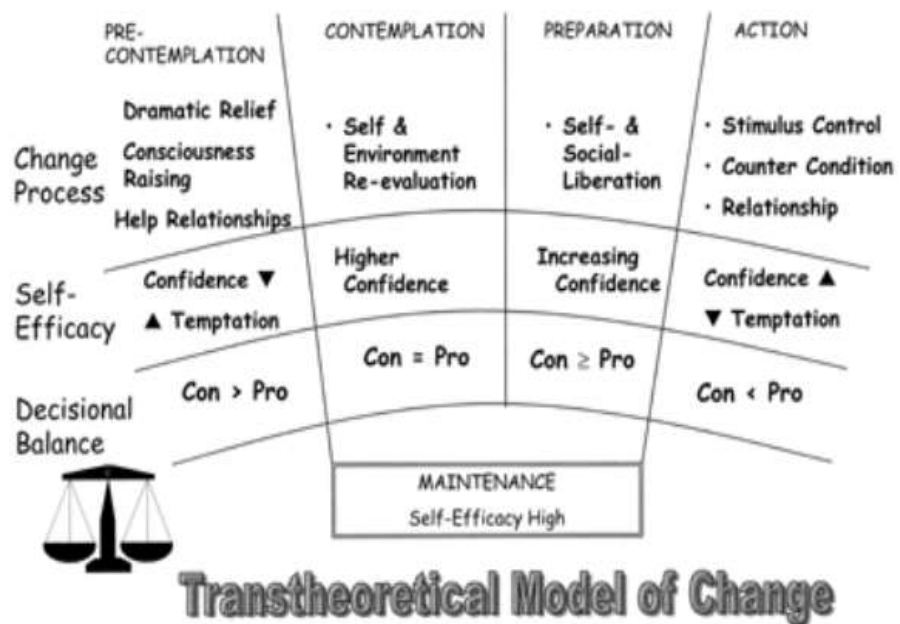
PRE-CONTEMPLATION

CONTEMPLATION

PREPARATION

ACTION

Change Process

Dramatic Relief
Consciousness Raising
Help Relationships

· Self & Environment Re-evaluation

· Self- & Social-Liberation

· Stimulus Control
· Counter Condition
· Relationship

Self-Efficacy

Confidence ▼
▲ Temptation

Higher Confidence

Increasing Confidence

Confidence ▲
▼ Temptation

Decisional Balance

Con > Pro

Con = Pro

Con ≥ Pro

Con < Pro

MAINTENANCE
Self-Efficacy High

Transtheoretical Model of Change